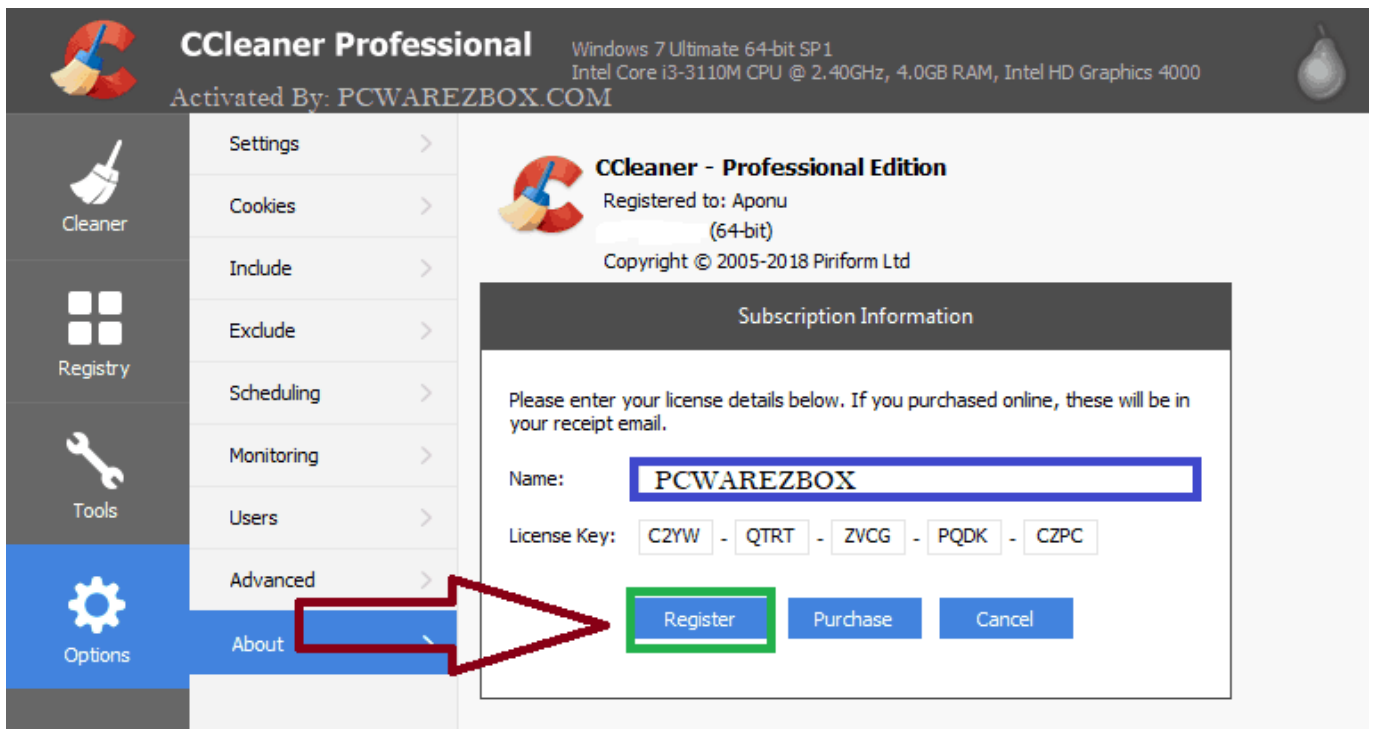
CCleaner Professional
Windows 7 Ultimate 64-bit SP1
Intel Core i3-3110M CPU @ 2.40GHz, 4.0GB RAM, Intel HD Graphics 4000
Activated By: PCWAREZBOX.COM

Cleaner
Registry
Tools
Options

Settings
Cookies
Include
Exclude
Scheduling
Monitoring
Users
Advanced
About

CCleaner - Professional Edition
Registered to: Aponu
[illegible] (64-bit)
Copyright © 2005-2018 Piriform Ltd

Subscription Information

Please enter your license details below. If you purchased online, these will be in your receipt email.

Name: PCWAREZBOX

License Key: C2YW - QTRT - ZVCG - PQDK - CZPC

Register
Purchase
Cancel